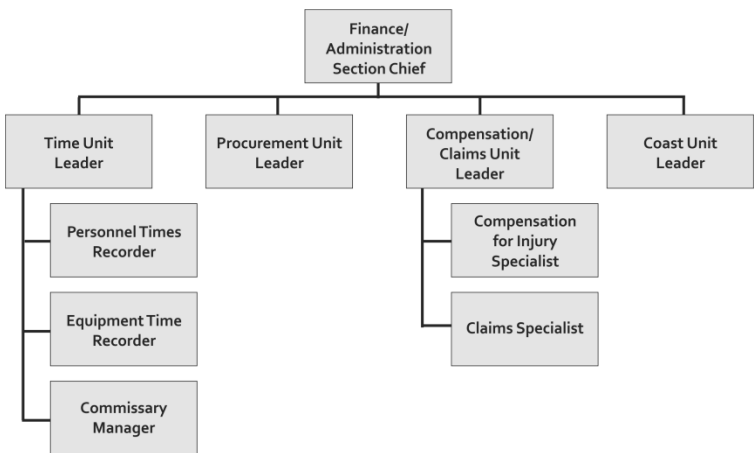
Finance/ Administration Section Chief

Time Unit Leader

Personnel Times Recorder

Equipment Time Recorder

Commissary Manager

Procurement Unit Leader

Compensation/ Claims Unit Leader

Compensation for Injury Specialist

Claims Specialist

Coast Unit Leader